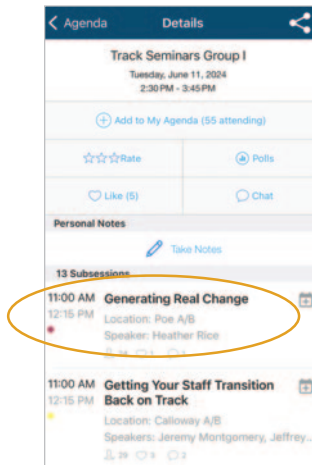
< Agenda Details

Track Seminars Group I
Tuesday, June 11, 2024
2:30PM - 3:45PM

Add to My Agenda (55 attending)

Rate

Polls

Like (5)

Chat

Personal Notes

Take Notes

13 Subsessions

11:00 AM 12:15 PM Generating Real Change
Location: Poe A/B
Speaker: Heather Rice
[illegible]

11:00 AM 12:15 PM Getting Your Staff Transition Back on Track
Location: Calloway A/B
Speakers: Jeremy Montgomery, Jeffrey...
29 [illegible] 3 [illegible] 2